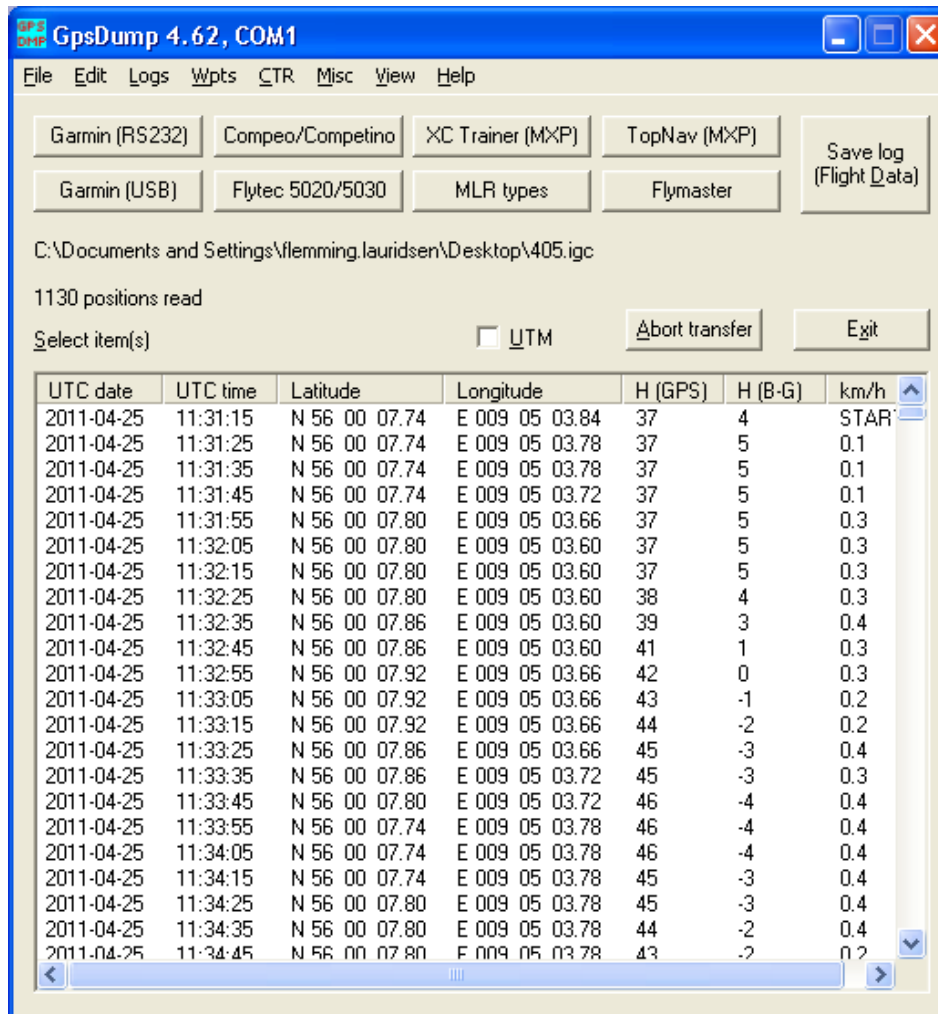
GPS DMP GpsDump 4.62, COM1

File Edit Logs Wpts CTR Misc View Help

Garmin (RS232) Compeo/Competino XC Trainer (MXP) TopNav (MXP) Save log (Flight Data)

Garmin (USB) Flytec 5020/5030 MLR types Flymaster

C:\Documents and Settings\flemming.lauridsen\Desktop\405.igc

1130 positions read

Select item(s) UTM Abort transfer Exit

| UTC date | UTC time | Latitude | Longitude | H (GPS) | H (B-G) | km/h |
|---|---|---|---|---|---|---|
| 2011-04-25 | 11:31:15 | N 56 00 07.74 | E 009 05 03.84 | 37 | 4 | STAR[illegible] |
| 2011-04-25 | 11:31:25 | N 56 00 07.74 | E 009 05 03.78 | 37 | 5 | 0.1 |
| 2011-04-25 | 11:31:35 | N 56 00 07.74 | E 009 05 03.78 | 37 | 5 | 0.1 |
| 2011-04-25 | 11:31:45 | N 56 00 07.74 | E 009 05 03.72 | 37 | 5 | 0.1 |
| 2011-04-25 | 11:31:55 | N 56 00 07.80 | E 009 05 03.66 | 37 | 5 | 0.3 |
| 2011-04-25 | 11:32:05 | N 56 00 07.80 | E 009 05 03.60 | 37 | 5 | 0.3 |
| 2011-04-25 | 11:32:15 | N 56 00 07.80 | E 009 05 03.60 | 37 | 5 | 0.3 |
| 2011-04-25 | 11:32:25 | N 56 00 07.80 | E 009 05 03.60 | 38 | 4 | 0.3 |
| 2011-04-25 | 11:32:35 | N 56 00 07.86 | E 009 05 03.60 | 39 | 3 | 0.4 |
| 2011-04-25 | 11:32:45 | N 56 00 07.86 | E 009 05 03.60 | 41 | 1 | 0.3 |
| 2011-04-25 | 11:32:55 | N 56 00 07.92 | E 009 05 03.66 | 42 | 0 | 0.3 |
| 2011-04-25 | 11:33:05 | N 56 00 07.92 | E 009 05 03.66 | 43 | -1 | 0.2 |
| 2011-04-25 | 11:33:15 | N 56 00 07.92 | E 009 05 03.66 | 44 | -2 | 0.2 |
| 2011-04-25 | 11:33:25 | N 56 00 07.86 | E 009 05 03.66 | 45 | -3 | 0.4 |
| 2011-04-25 | 11:33:35 | N 56 00 07.86 | E 009 05 03.72 | 45 | -3 | 0.3 |
| 2011-04-25 | 11:33:45 | N 56 00 07.80 | E 009 05 03.72 | 46 | -4 | 0.4 |
| 2011-04-25 | 11:33:55 | N 56 00 07.74 | E 009 05 03.78 | 46 | -4 | 0.4 |
| 2011-04-25 | 11:34:05 | N 56 00 07.74 | E 009 05 03.78 | 46 | -4 | 0.4 |
| 2011-04-25 | 11:34:15 | N 56 00 07.74 | E 009 05 03.78 | 45 | -3 | 0.4 |
| 2011-04-25 | 11:34:25 | N 56 00 07.80 | E 009 05 03.78 | 45 | -3 | 0.4 |
| 2011-04-25 | 11:34:35 | N 56 00 07.80 | E 009 05 03.78 | 44 | -2 | 0.4 |
| 2011-04-25 | 11:34:45 | N 56 00 07.80 | E 009 05 03.78 | 43 | -2 | 0.2 |